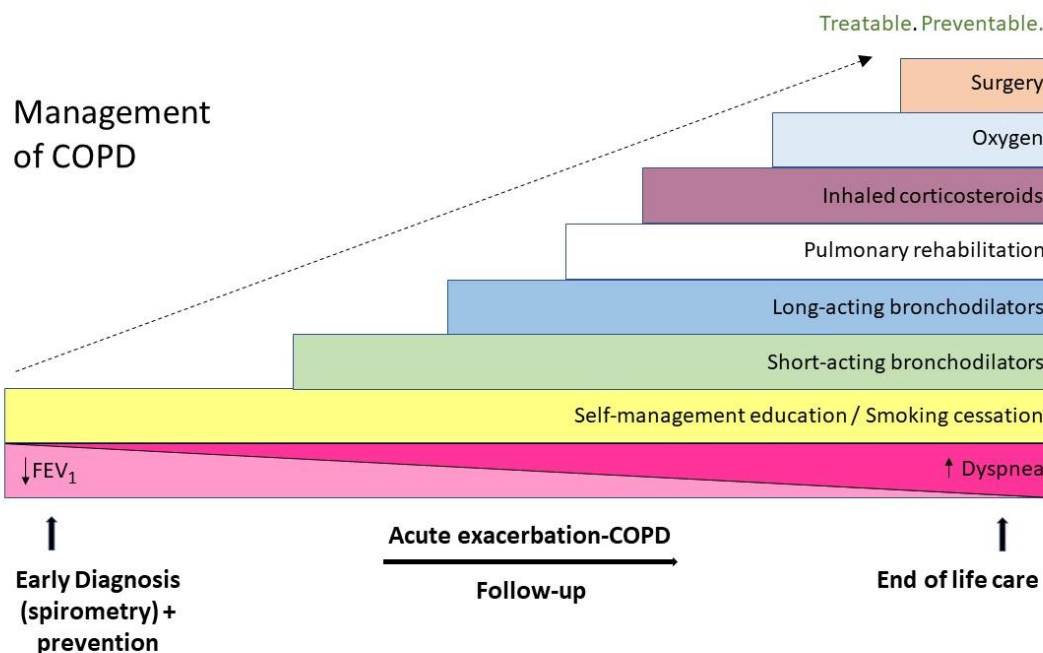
Treatable. Preventable.

Management of COPD

Surgery

Oxygen

Inhaled corticosteroids

Pulmonary rehabilitation

Long-acting bronchodilators

Short-acting bronchodilators

Self-management education / Smoking cessation

↓FEV$_1$

↑ Dyspnea

Early Diagnosis (spirometry) + prevention

Acute exacerbation-COPD

Follow-up

End of life care